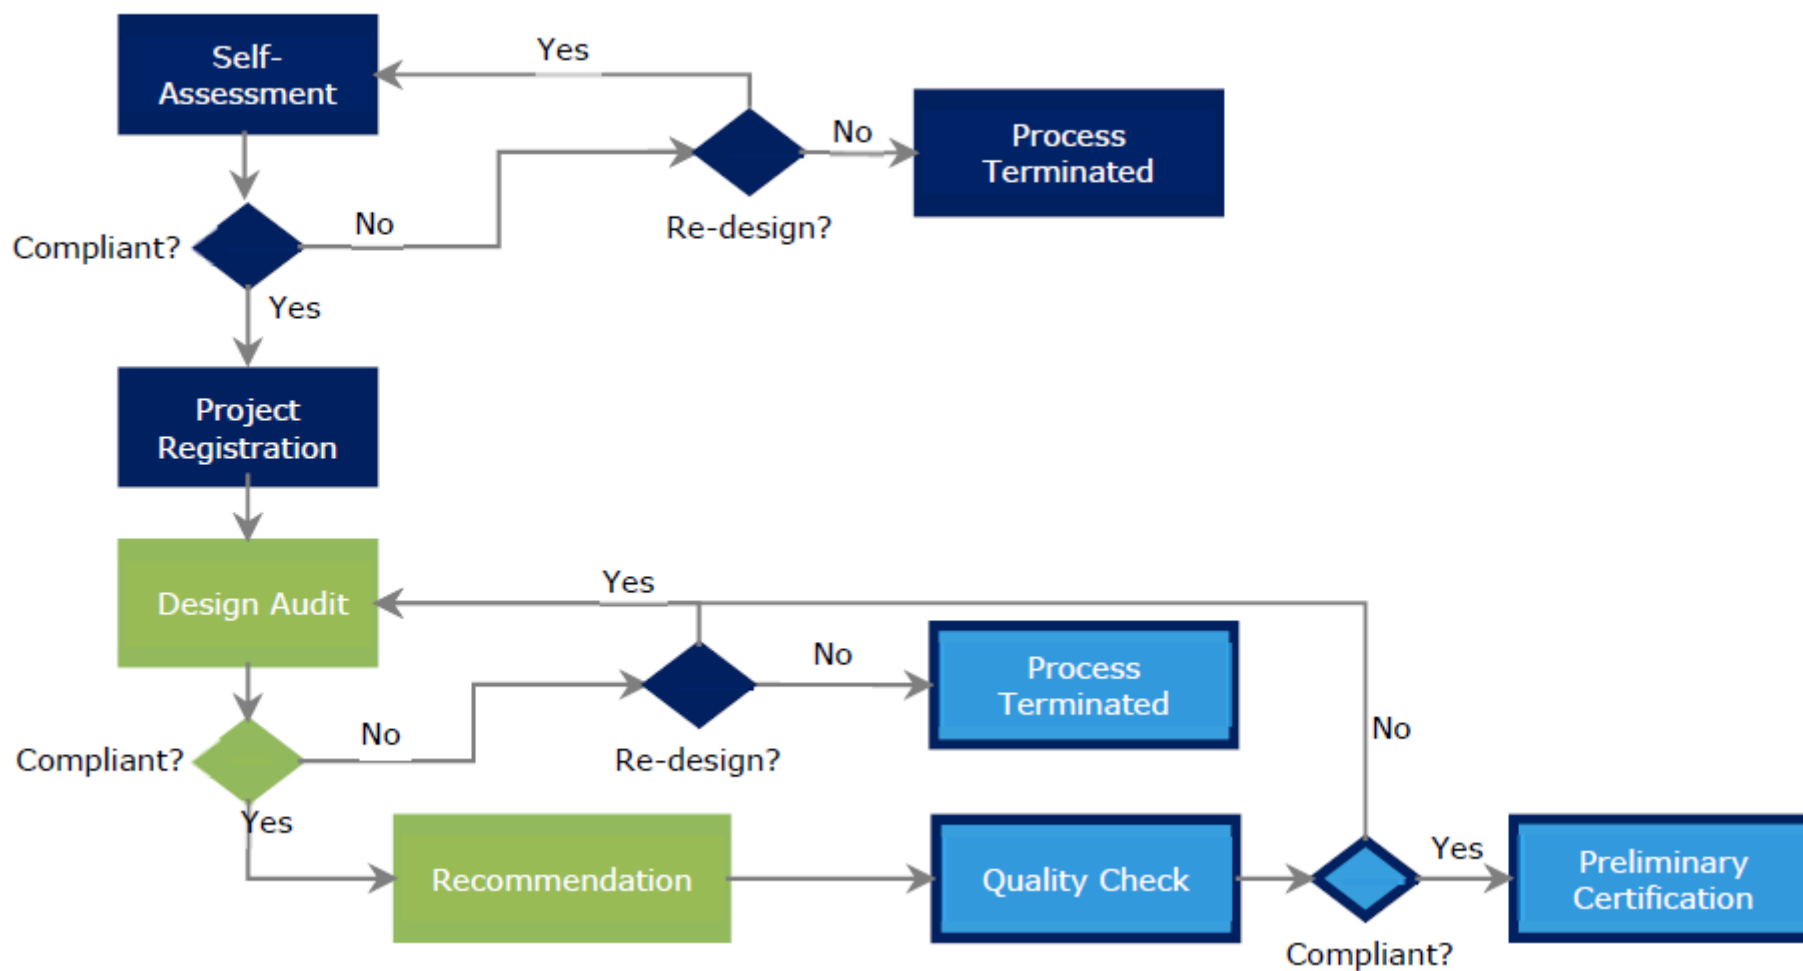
Self-Assessment

Yes

No

Process Terminated

Re-design?

Compliant?

No

Yes

Project Registration

Design Audit

Yes

No

Process Terminated

Re-design?

Compliant?

No

No

Yes

Recommendation

Quality Check

Yes

Preliminary Certification

Compliant?